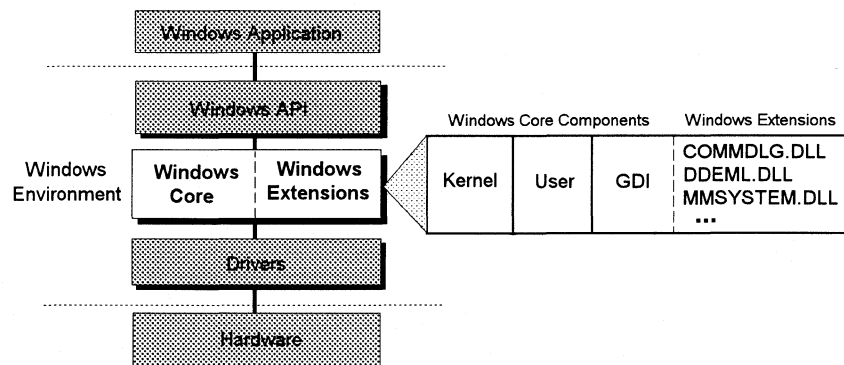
Windows Application

Windows API

Windows Environment

Windows Core

Windows Extensions

Drivers

Hardware

Windows Core Components

Windows Extensions

Kernel

User

GDI

COMMDLG.DLL
DDEML.DLL
MMSYSTEM.DLL
...